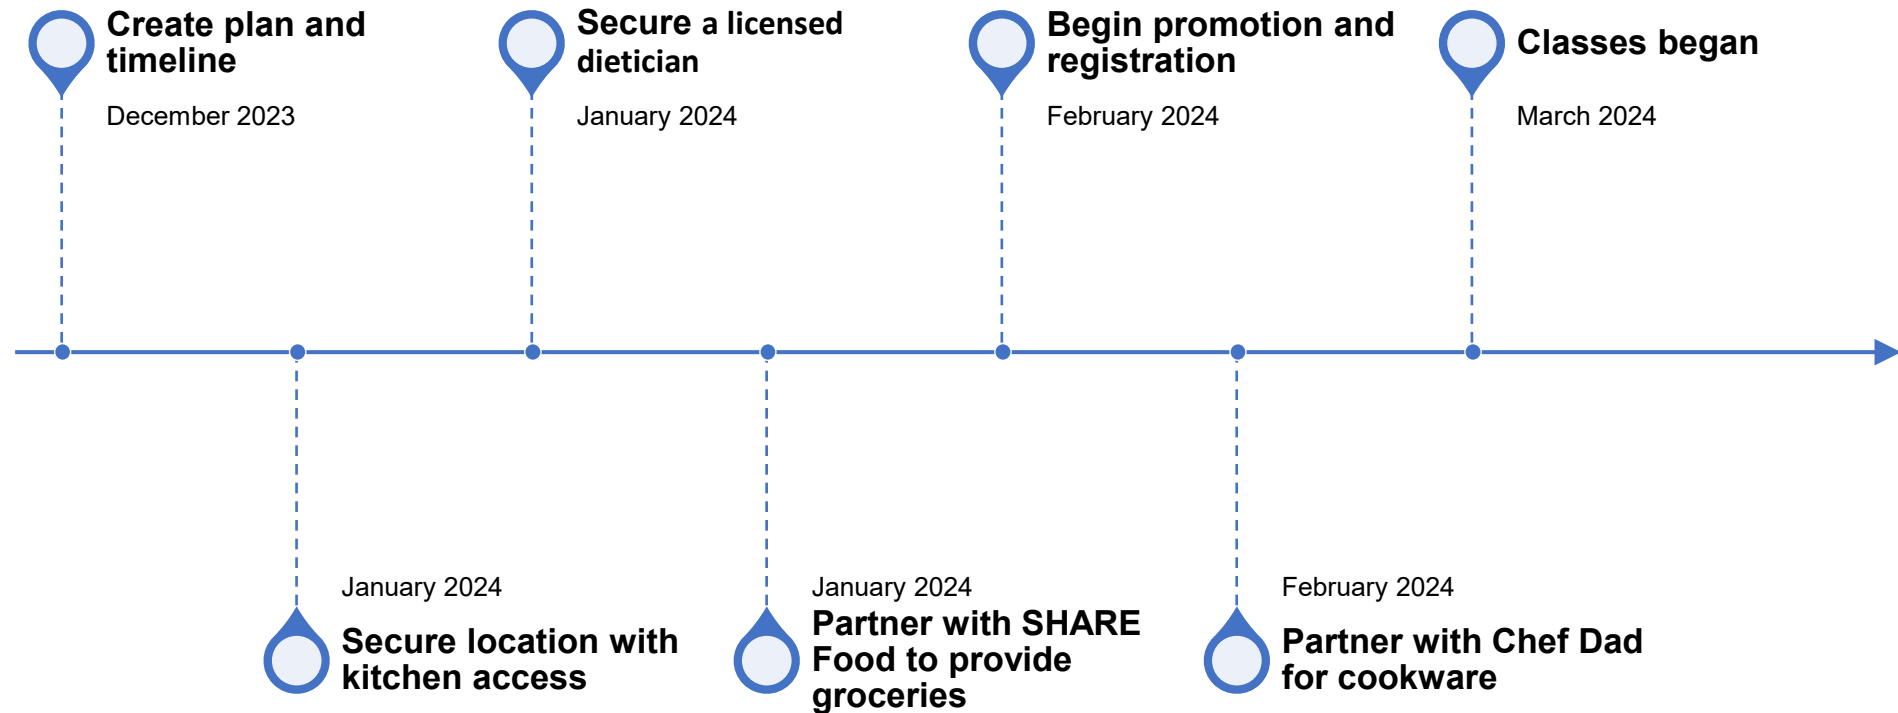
Create plan and timeline

December 2023

January 2024

Secure location with kitchen access

Secure a licensed dietician

January 2024

January 2024

Partner with SHARE Food to provide groceries

Begin promotion and registration

February 2024

February 2024

Partner with Chef Dad for cookware

Classes began

March 2024